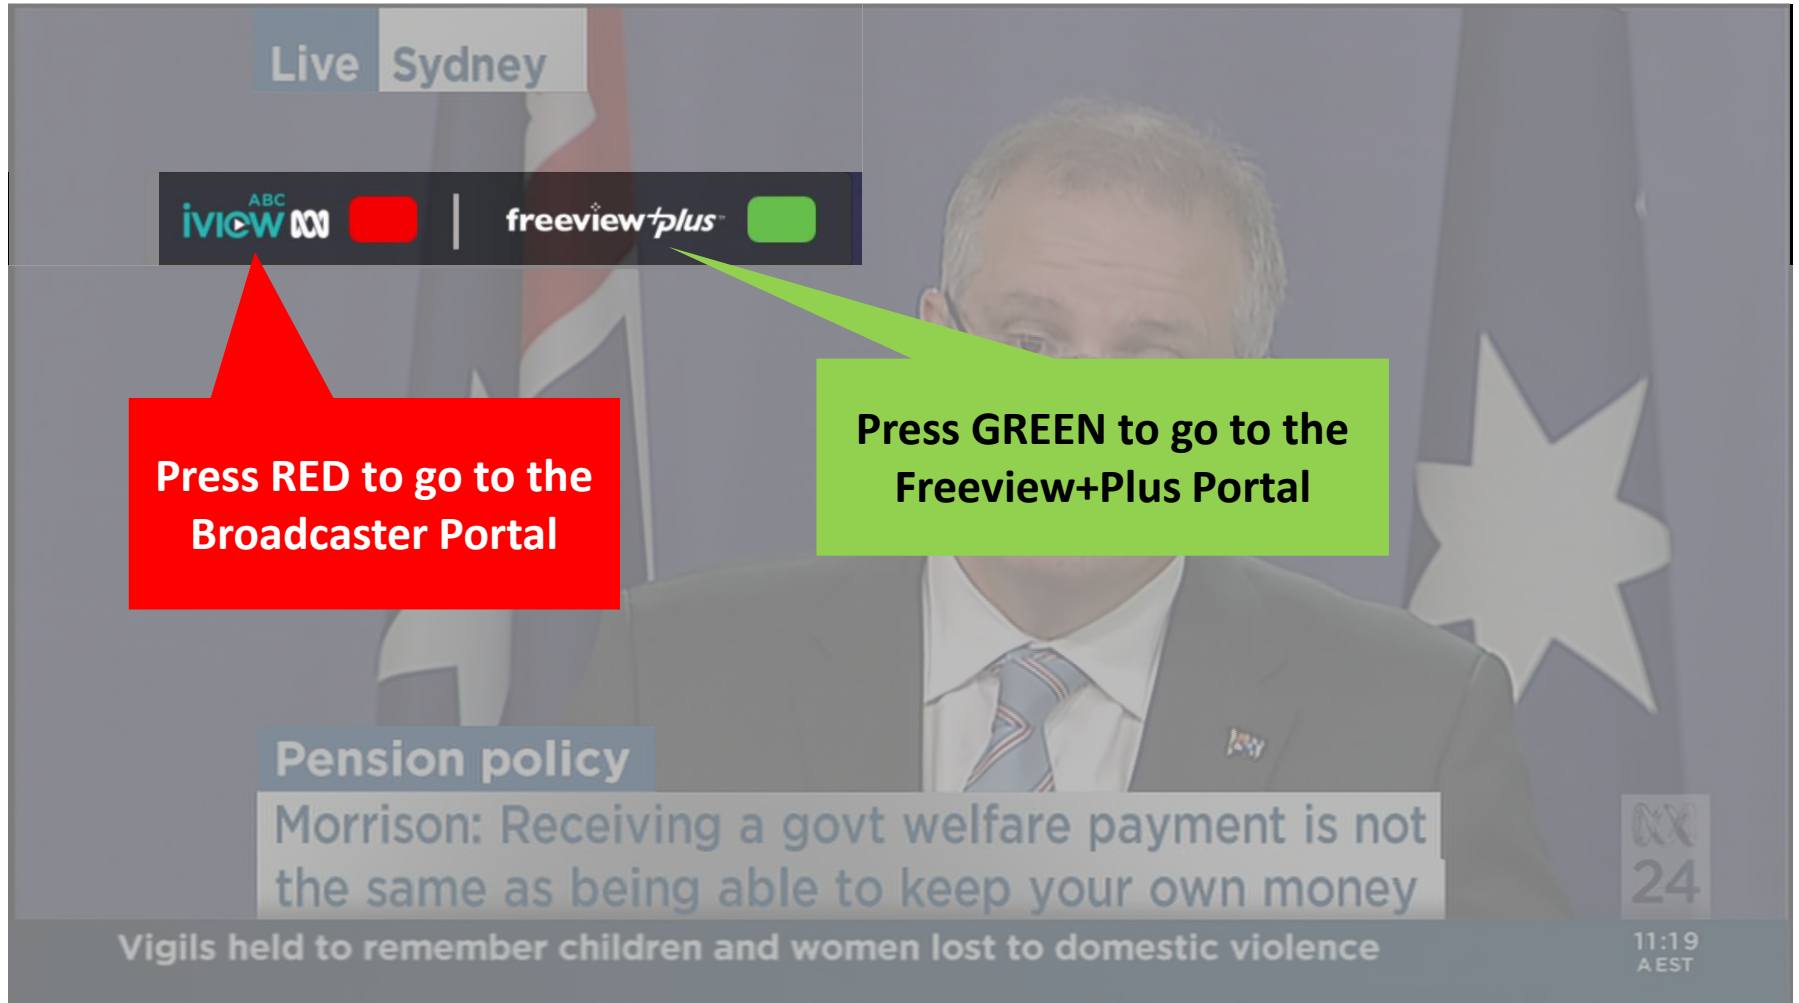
Live Sydney

ABC iview

freeview plus

Press RED to go to the Broadcaster Portal

Press GREEN to go to the Freeview+Plus Portal

Pension policy

Morrison: Receiving a govt welfare payment is not the same as being able to keep your own money

24

Vigils held to remember children and women lost to domestic violence

11:19 AEST